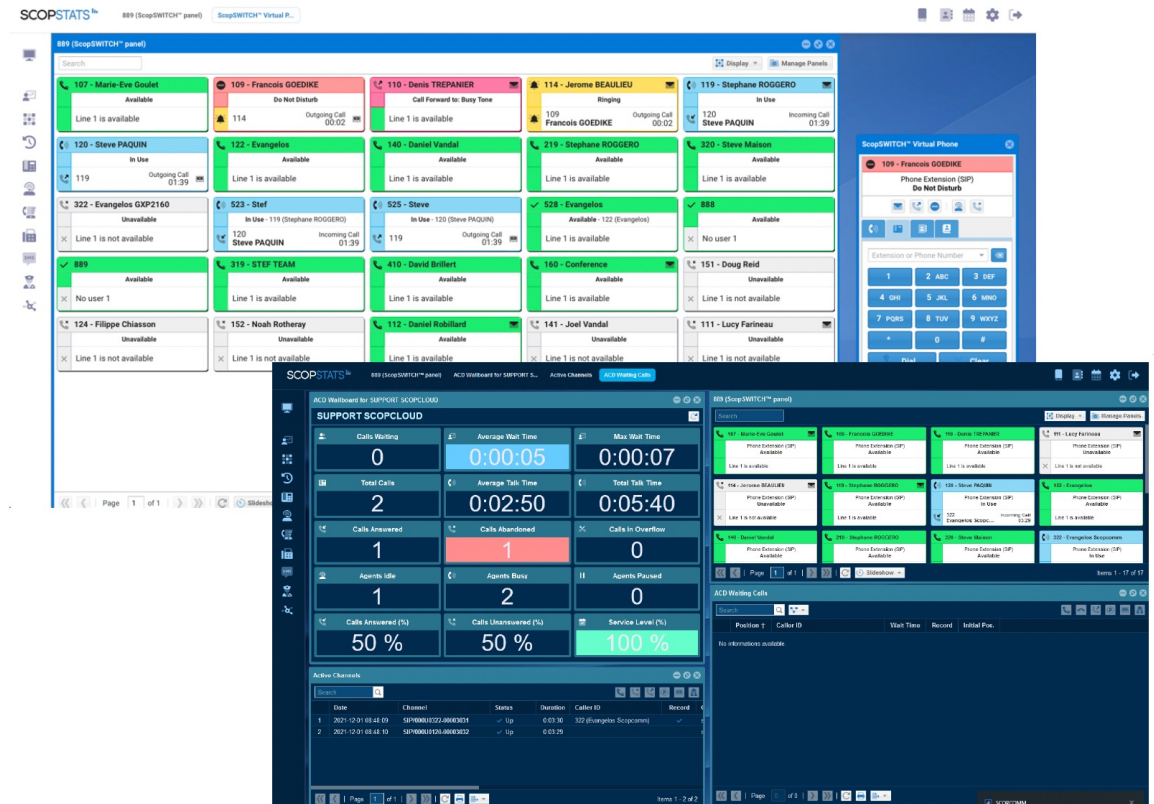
SCOPSTATS
889 (ScopSWITCH™ panel)
ScopSWITCH™ Virtual P...

889 (ScopSWITCH™ panel)
Search
Display
Manage Panels

107 - Marie-Eve Goulet
Available
Line 1 is available

109 - Francois GOEDIKE
Do Not Disturb
114
Outgoing Call
00:02

110 - Denis TREPANIER
Call Forward to: Busy Tone
Line 1 is available

114 - Jerome BEAULIEU
Ringing
109
Francois GOEDIKE
Outgoing Call
00:02

119 - Stephane ROGGERO
In Use
120
Steve PAQUIN
Incoming Call
01:39

120 - Steve PAQUIN
In Use
119
Outgoing Call
01:39

122 - Evangelos
Available
Line 1 is available

140 - Daniel Vandal
Available
Line 1 is available

219 - Stephane ROGGERO
Available
Line 1 is available

320 - Steve Maison
Available
Line 1 is available

322 - Evangelos GXP2160
Unavailable
Line 1 is not available

523 - Stef
In Use - 119 (Stephane ROGGERO)
120
Steve PAQUIN
Incoming Call
01:39

525 - Steve
In Use - 120 (Steve PAQUIN)
119
Outgoing Call
01:39

528 - Evangelos
Available - 122 (Evangelos)
Line 1 is available

888
Available
No user 1

889
Available
No user 1

319 - STEF TEAM
Available
Line 1 is available

410 - David Brillert
Available
Line 1 is available

160 - Conference
Available
Line 1 is available

151 - Doug Reid
Unavailable
Line 1 is not available

124 - Filippe Chiasson
Unavailable
Line 1 is not available

152 - Noah Rotheray
Unavailable
Line 1 is not available

112 - Daniel Robillard
Available
Line 1 is available

141 - Joel Vandal
Unavailable
Line 1 is not available

111 - Lucy Farineau
Unavailable
Line 1 is not available

Page 1 of 1
Slidesho

ScopSWITCH™ Virtual Phone
109 - Francois GOEDIKE
Phone Extension (SIP)
Do Not Disturb
Extension or Phone Number
1
2 ABC
3 DEF
4 GHI
5 JKL
6 MNO
7 PQRS
8 TUV
9 WXYZ
*
0
#
Dial
Clear

SCOPSTATS
889 (ScopSWITCH™ panel)
ACD Wallboard for SUPPORT S...
Active Channels
ACD Waiting Calls

ACD Wallboard for SUPPORT SCOPCLOUD
SUPPORT SCOPCLOUD

| Calls Waiting | Average Wait Time | Max Wait Time |
|---|---|---|
| 0 | 0:00:05 | 0:00:07 |
| Total Calls | Average Talk Time | Total Talk Time |
| 2 | 0:02:50 | 0:05:40 |
| Calls Answered | Calls Abandoned | Calls in Overflow |
| 1 | 1 | 0 |
| Agents Idle | Agents Busy | Agents Paused |
| 1 | 2 | 0 |
| Calls Answered (%) | Calls Unanswered (%) | Service Level (%) |
| 50 % | 50 % | 100 % |

Active Channels
Search

|  | Date | Channel | Status | Duration | Caller ID | Record |
|---|---|---|---|---|---|---|
| 1 | 2021-12-01 08:48:09 | SIP/000U0222-00003031 | Up | 0:03:30 | 322 (Evangelos Scopcomm) | ✓ |
| 2 | 2021-12-01 08:48:10 | SIP/000U0120-00003032 | Up | 0:03:29 |  |  |

Page 1 of 1
Items 1 - 2 of 2

889 (ScopSWITCH™ panel)
Search
Display
Manage Panels

107 - Marie-Eve Goulet
Phone Extension (SIP)
Available
Line 1 is available

109 - Francois GOEDIKE
Phone Extension (SIP)
Available
Line 1 is available

110 - Denis TREPANIER
Phone Extension (SIP)
Available
Line 1 is available

111 - Lucy Farineau
Phone Extension (SIP)
Unavailable
Line 1 is not available

114 - Jerome BEAULIEU
Phone Extension (SIP)
Unavailable
Line 1 is not available

119 - Stephane ROGGERO
Phone Extension (SIP)
Available
Line 1 is available

120 - Steve PAQUIN
Phone Extension (SIP)
In Use
322
Evangelos Scopcomm
Incoming Call

122 - Evangelos
Phone Extension (SIP)
Available
Line 1 is available

140 - Daniel Vandal
Phone Extension (SIP)
Available

219 - Stephane ROGGERO
Phone Extension (SIP)
Available

320 - Steve Maison
Phone Extension (SIP)
Available

322 - Evangelos Scopcomm
Phone Extension (SIP)
In Use

Page 1 of 1
Slideshow
Items 1 - 17 of 17

ACD Waiting Calls
Search
Position
Caller ID
Wait Time
Record
Initial Pos.
No informations available.

Page of 0

SCOPCOMM